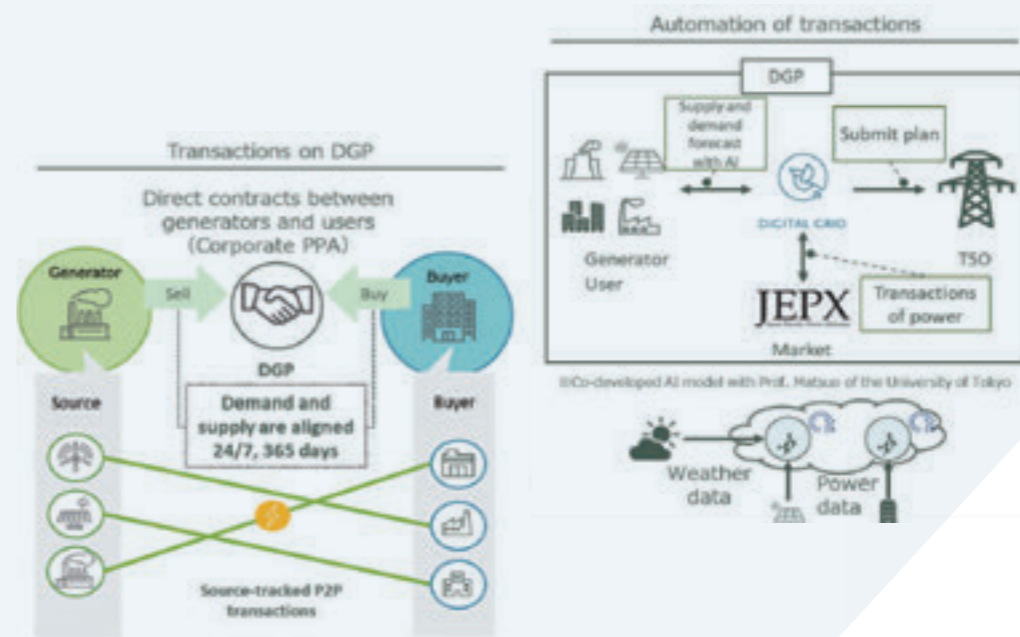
Transactions on DGP

Direct contracts between generators and users (Corporate PPA)

Generator

Sell

Buy

Buyer

DGP

Demand and supply are aligned 24/7, 365 days

Source

Buyer

Source-tracked P2P transactions

Automation of transactions

DGP

Supply and demand forecast with AI

Submit plan

DIGITAL GRID

Generator User

TSO

JEPX

Transactions of power

Market

※Co-developed AI model with Prof. Matsuo of the University of Tokyo

Weather data

Power data